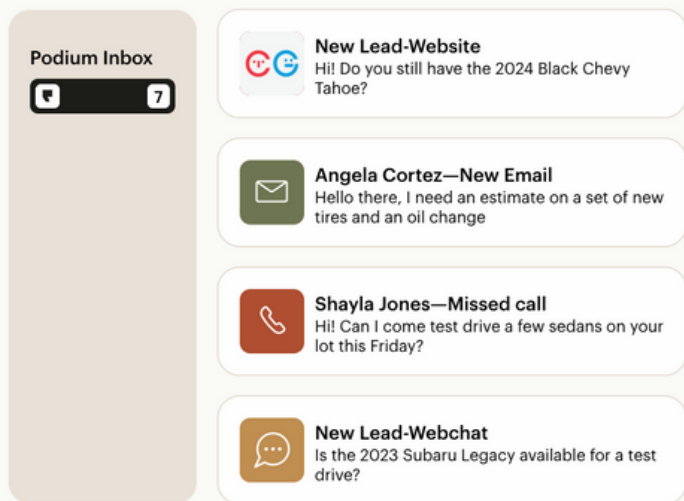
Podium Inbox

7

New Lead-Website
Hi! Do you still have the 2024 Black Chevy Tahoe?

Angela Cortez—New Email
Hello there, I need an estimate on a set of new tires and an oil change

Shayla Jones—Missed call
Hi! Can I come test drive a few sedans on your lot this Friday?

New Lead-Webchat
Is the 2023 Subaru Legacy available for a test drive?